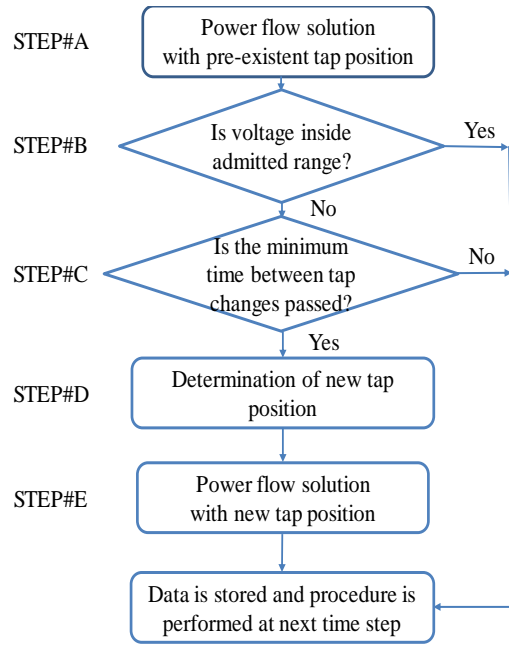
STEP#A

Power flow solution with pre-existent tap position

STEP#B

Is voltage inside admitted range?

Yes

No

STEP#C

Is the minimum time between tap changes passed?

No

Yes

STEP#D

Determination of new tap position

STEP#E

Power flow solution with new tap position

Data is stored and procedure is performed at next time step